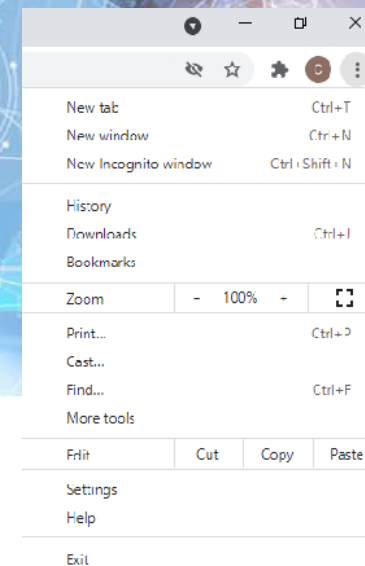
C

New tab Ctrl+T
New window Ctrl+N
New Incognito window Ctrl+Shift+N

History
Downloads Ctrl+J
Bookmarks

Zoom - 100% +

Print... Ctrl+P
Cast...
Find... Ctrl+F
More tools

Edit Cut Copy Paste

Settings
Help

Exit